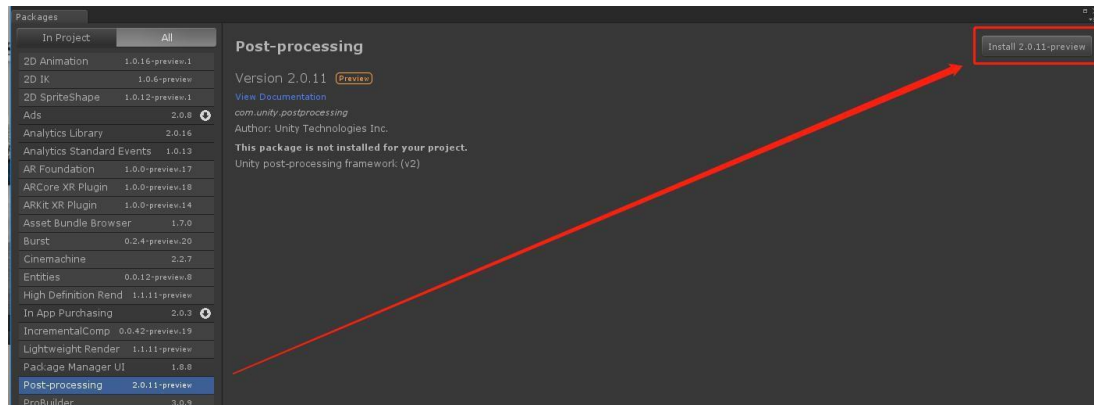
Packages

In Project
All

2D Animation 1.0.16-preview.1
2D IK 1.0.6-preview
2D SpriteShape 1.0.12-preview.1
Ads 2.0.8
Analytics Library 2.0.16
Analytics Standard Events 1.0.13
AR Foundation 1.0.0-preview.17
ARCore XR Plugin 1.0.0-preview.18
ARKit XR Plugin 1.0.0-preview.14
Asset Bundle Browser 1.7.0
Burst 0.2.4-preview.20
Cinemachine 2.2.7
Entities 0.0.12-preview.8
High Definition Rend 1.1.11-preview
In App Purchasing 2.0.3
IncrementalComp 0.0.42-preview.19
Lightweight Render 1.1.11-preview
Package Manager UI 1.8.8
Post-processing 2.0.11-preview
ProBuilder 3.0.9

Post-processing

Install 2.0.11-preview

Version 2.0.11 Preview

View Documentation

com.unity.postprocessing

Author: Unity Technologies Inc.

This package is not installed for your project.

Unity post-processing framework (v2)